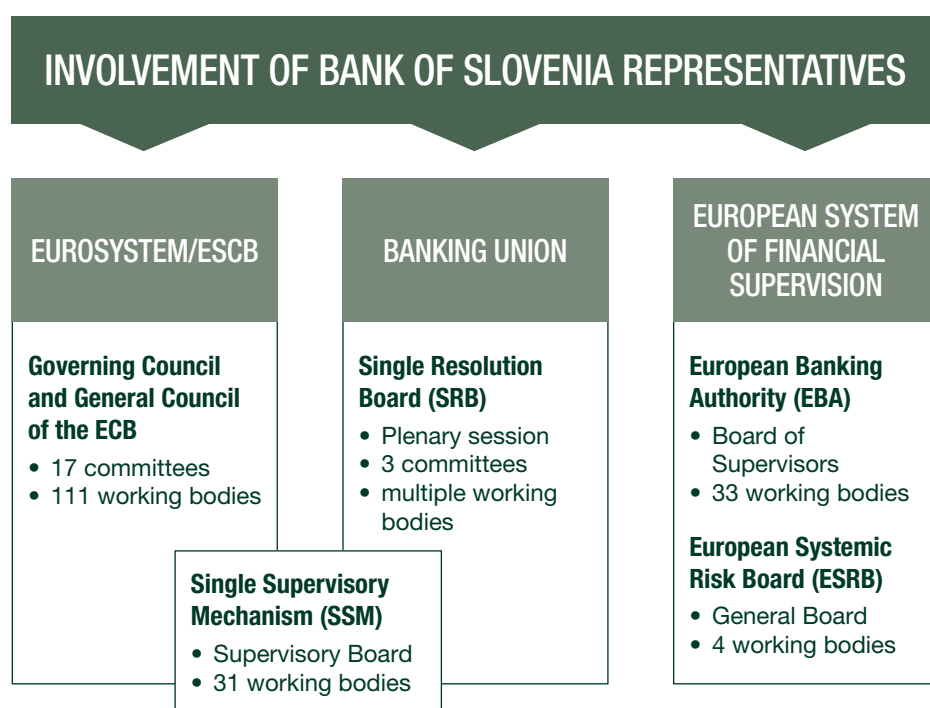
INVOLVEMENT OF BANK OF SLOVENIA REPRESENTATIVES

EUROSYSTEM/ESCB

Governing Council and General Council of the ECB
• 17 committees
• 111 working bodies

BANKING UNION

Single Resolution Board (SRB)
• Plenary session
• 3 committees
• multiple working bodies

Single Supervisory Mechanism (SSM)
• Supervisory Board
• 31 working bodies

EUROPEAN SYSTEM OF FINANCIAL SUPERVISION

European Banking Authority (EBA)
• Board of Supervisors
• 33 working bodies

European Systemic Risk Board (ESRB)
• General Board
• 4 working bodies